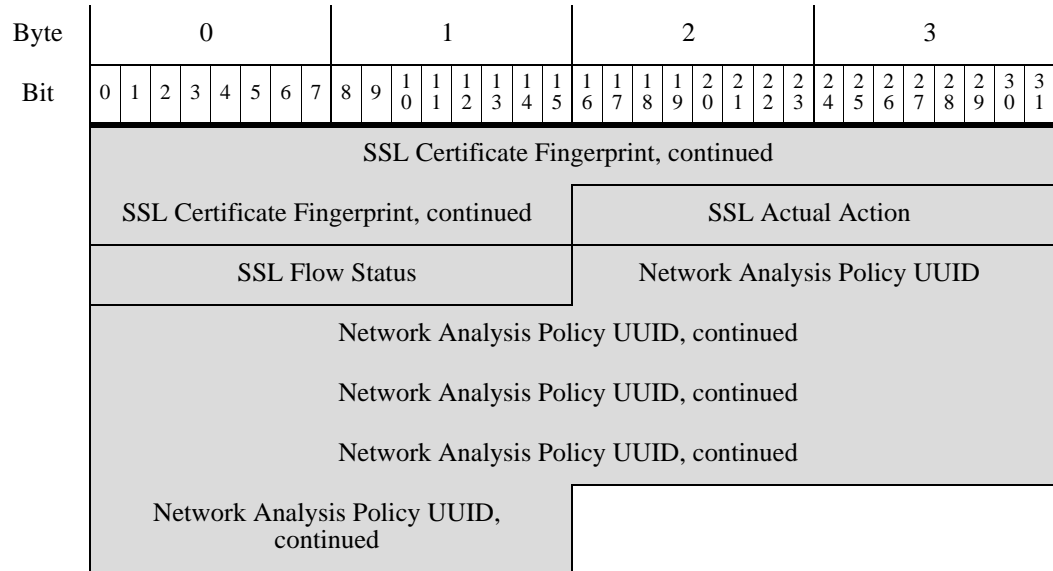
| Byte | 0 | 1 | 2 | 3 |
|---|---|---|---|---|
| Bit | 0 1 2 3 4 5 6 7 | 8 9 10 11 12 13 14 15 | 16 17 18 19 20 21 22 23 | 24 25 26 27 28 29 30 31 |

SSL Certificate Fingerprint, continued

SSL Certificate Fingerprint, continued | SSL Actual Action

SSL Flow Status | Network Analysis Policy UUID

Network Analysis Policy UUID, continued

Network Analysis Policy UUID, continued

Network Analysis Policy UUID, continued

Network Analysis Policy UUID, continued